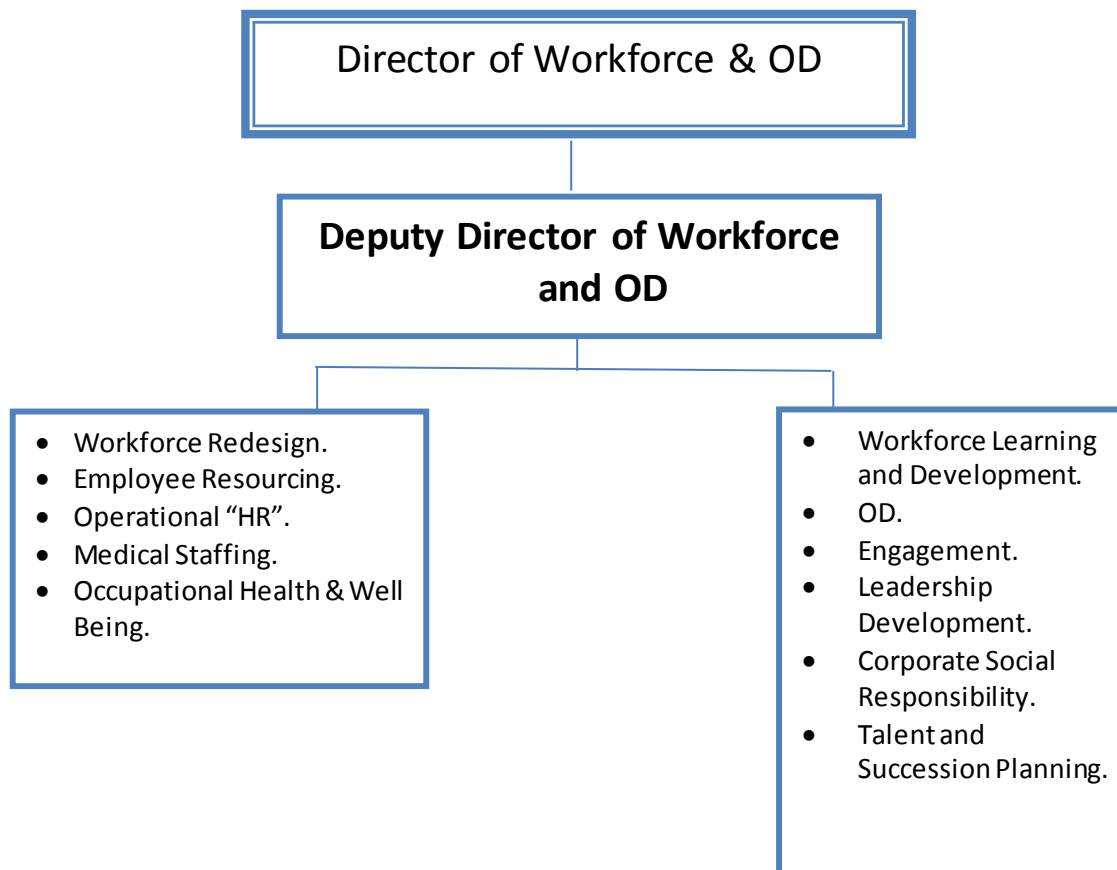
Director of Workforce & OD

**Deputy Director of Workforce and OD**

- Workforce Redesign.
- Employee Resourcing.
- Operational "HR".
- Medical Staffing.
- Occupational Health & Well Being.

- Workforce Learning and Development.
- OD.
- Engagement.
- Leadership Development.
- Corporate Social Responsibility.
- Talent and Succession Planning.